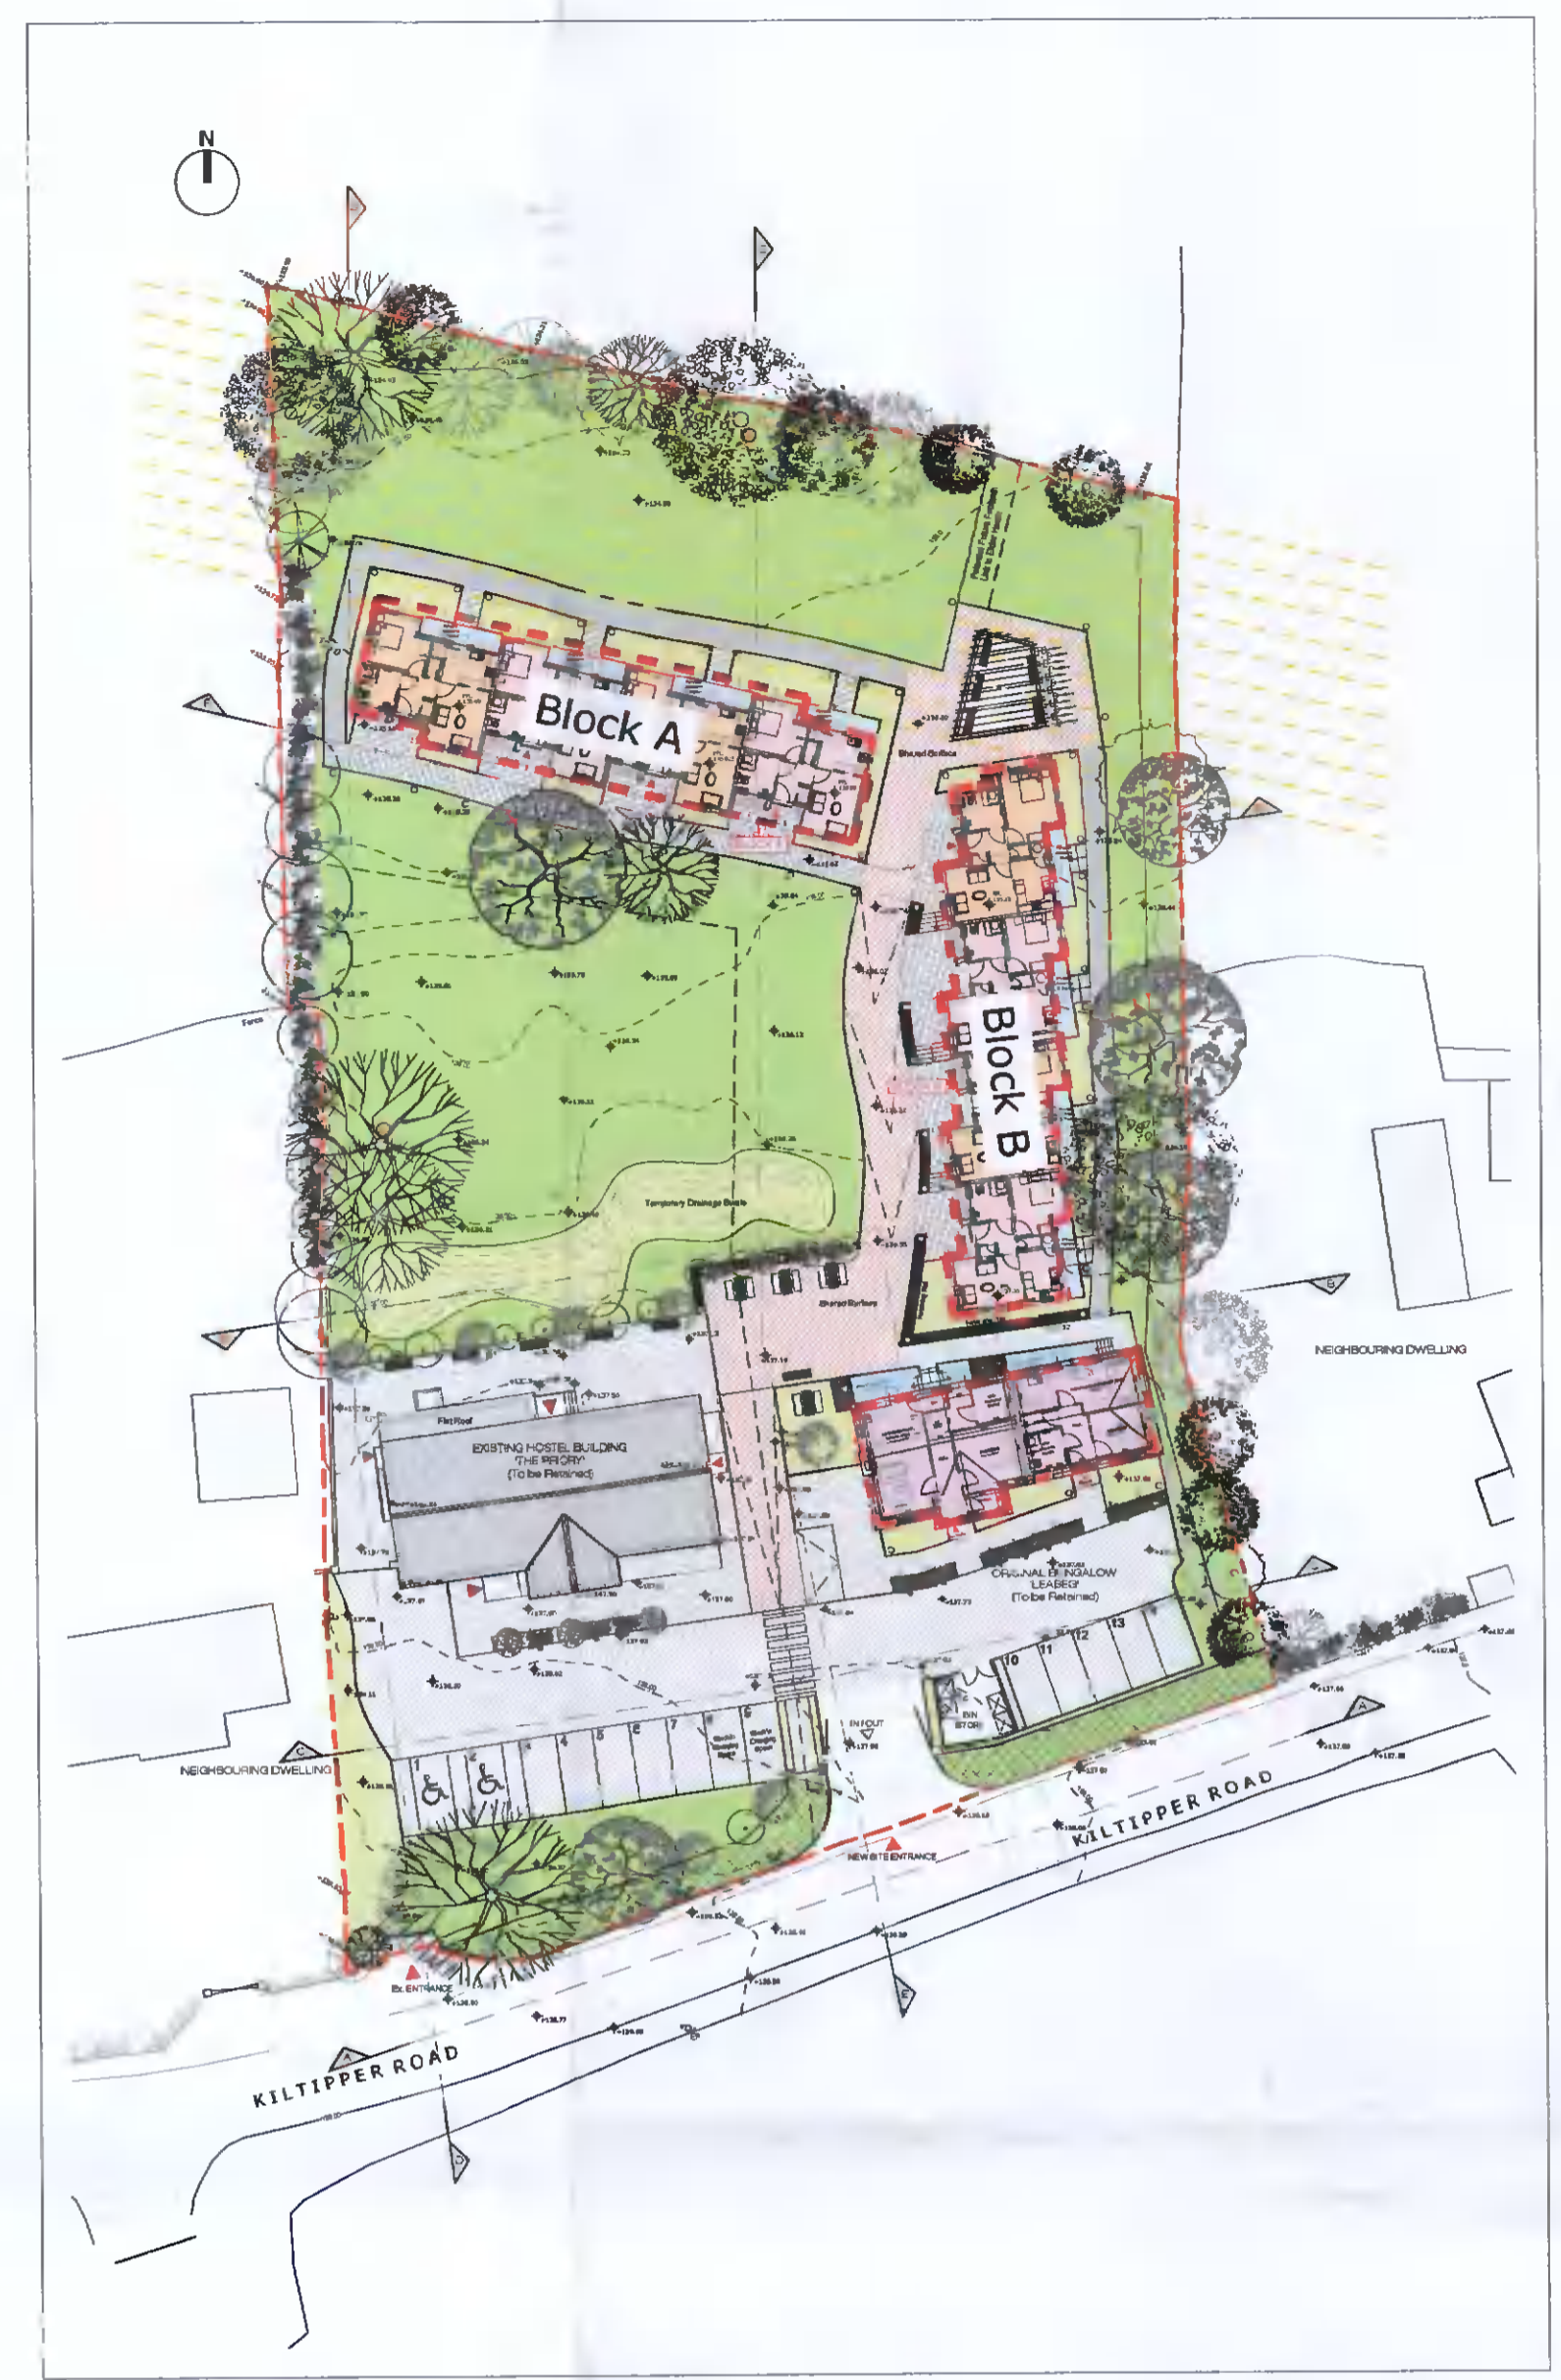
N

Block A

Block B

Shared Surface

Temporary Drainage Swale

Shared Surface

NEIGHBOURING DWELLING

Flat Roof

EXISTING HOSTEL BUILDING 'THE PRIORY' (To be Retained)

ORIGINAL BUNGALOW 'LEABEG' (To be Retained)

BIN STORE

10 11 12 13

1 2 3 4 5 6 7

IN / OUT

NEIGHBOURING DWELLING

NEW SITE ENTRANCE

KILTIPPER ROAD

Ex. ENTRANCE

KILTIPPER ROAD

A

B

C

D

E

F

G